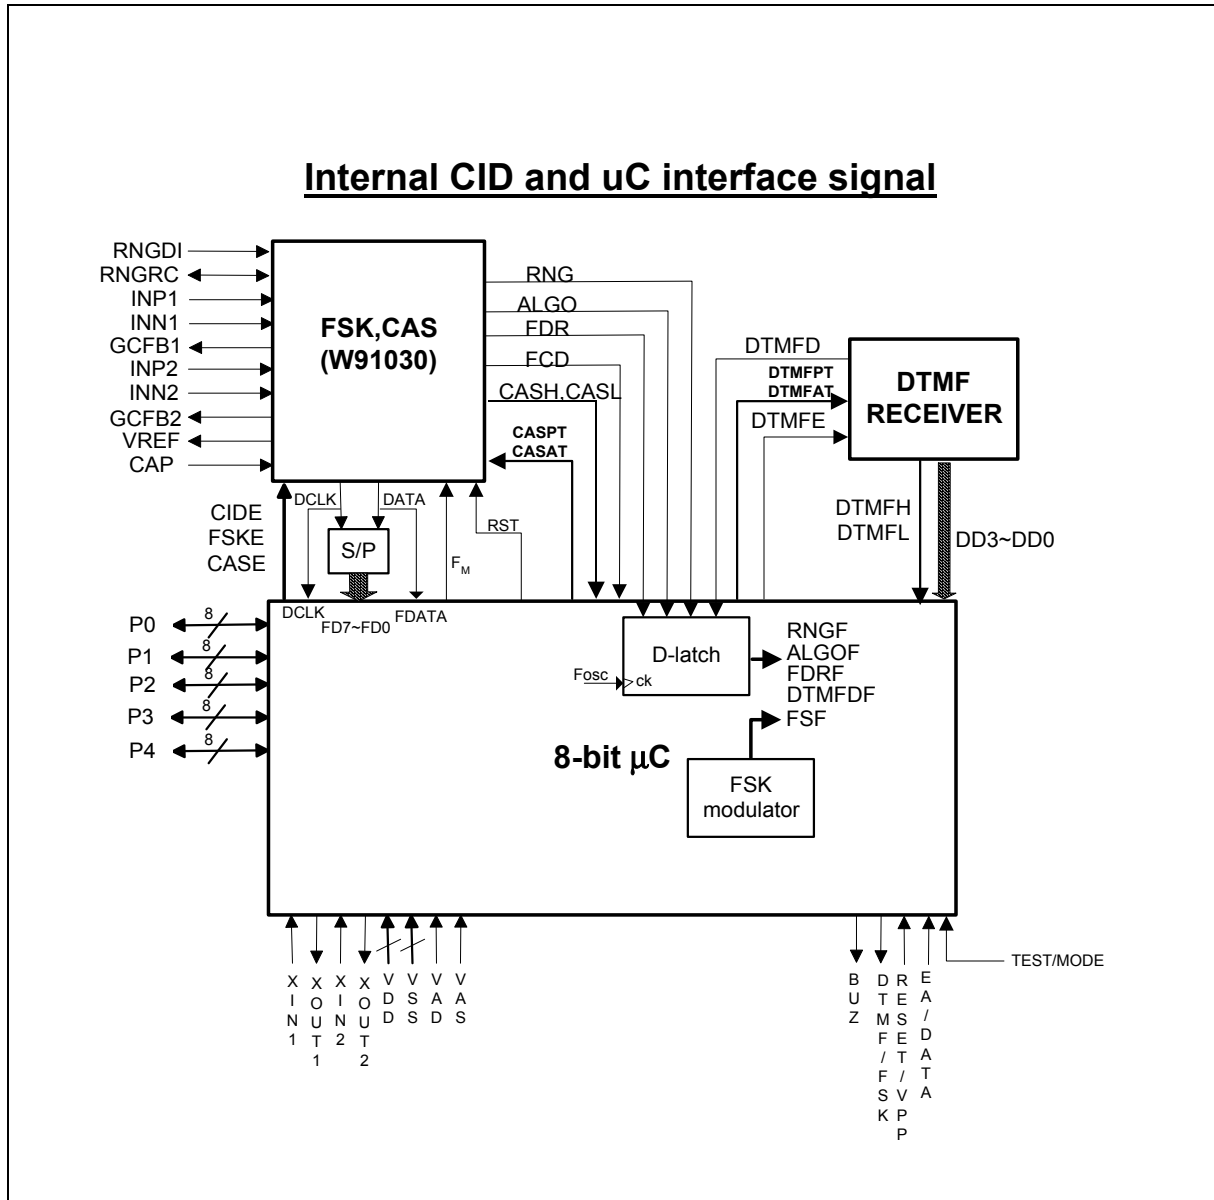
Internal CID and uC interface signal

RNGDI
RNGRC
INP1
INN1
GCFB1
INP2
INN2
GCFB2
VREF
CAP

FSK,CAS
(W91030)

RNG
ALGO
FDR
FCD
CASH,CASL
CASPT
CASAT

DTMFD
DTMFPT
DTMFAT
DTMFE

DTMF
RECEIVER

DTMFH
DTMFL
DD3~DD0

CIDE
FSKE
CASE

DCLK
DATA
S/P
RST
$F_M$

DCLK
FD7~FD0
FDATA

P0
P1
P2
P3
P4
8
8
8
8
8

D-latch
Fosc
ck

RNGF
ALGOF
FDRF
DTMFDF
FSF

8-bit μC

FSK
modulator

XIN1
XOUT1
XIN2
XOUT2
VDD
VSS
VAD
VAS

BUZ
DTMF/FSK
RESET/VPP
EA/DATA
TEST/MODE